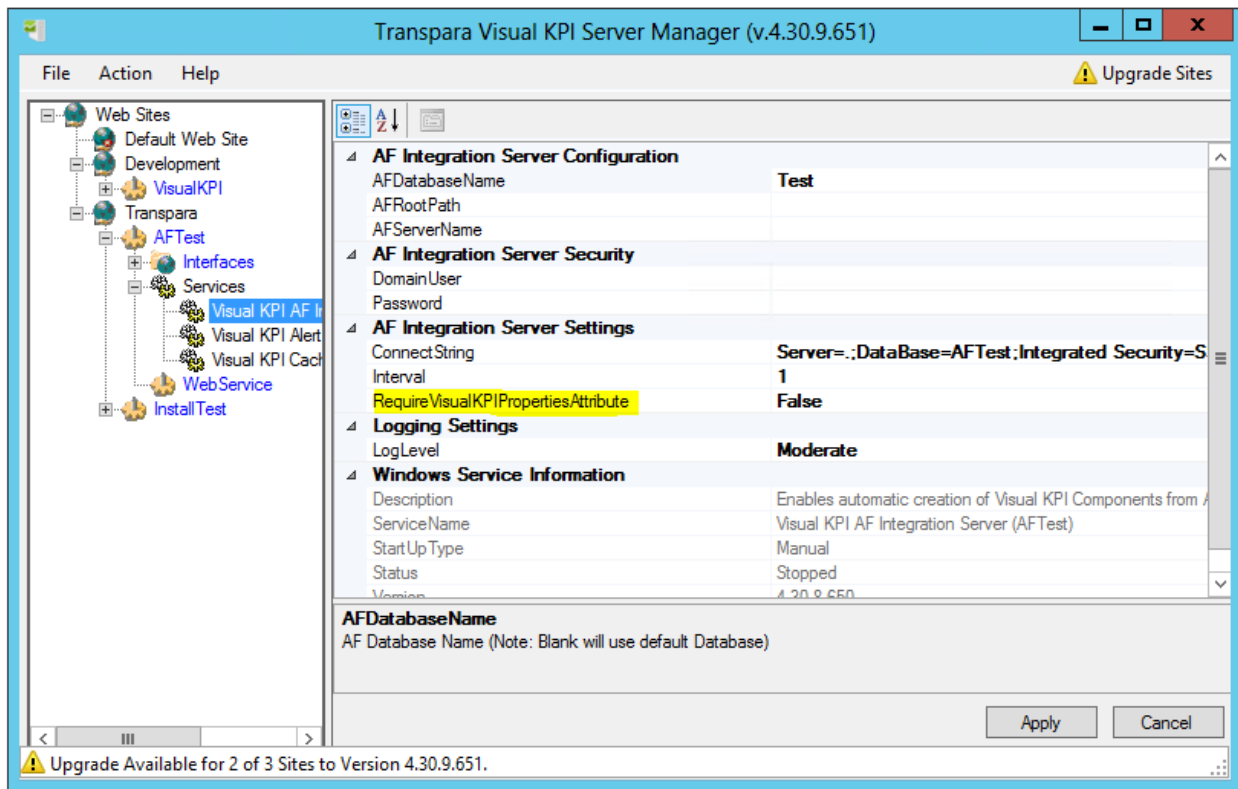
Transpara Visual KPI Server Manager (v.4.30.9.651)

File Action Help

Upgrade Sites

Web Sites
Default Web Site
Development
VisualKPI
Transpara
AFTest
Interfaces
Services
Visual KPI AF I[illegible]
Visual KPI Alert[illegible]
Visual KPI Cach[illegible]
WebService
InstallTest

| | |
|---|---|
| AF Integration Server Configuration | |
| AFDatabaseName | Test |
| AFRootPath | |
| AFServerName | |
| AF Integration Server Security | |
| DomainUser | |
| Password | |
| AF Integration Server Settings | |
| ConnectString | Server=.;DataBase=AFTest;Integrated Security=S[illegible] |
| Interval | 1 |
| RequireVisualKPIPropertiesAttribute | False |
| Logging Settings | |
| LogLevel | Moderate |
| Windows Service Information | |
| Description | Enables automatic creation of Visual KPI Components from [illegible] |
| ServiceName | Visual KPI AF Integration Server (AFTest) |
| StartUpType | Manual |
| Status | Stopped |
| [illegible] | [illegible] |

AFDatabaseName
AF Database Name (Note: Blank will use default Database)

Apply Cancel

Upgrade Available for 2 of 3 Sites to Version 4.30.9.651.